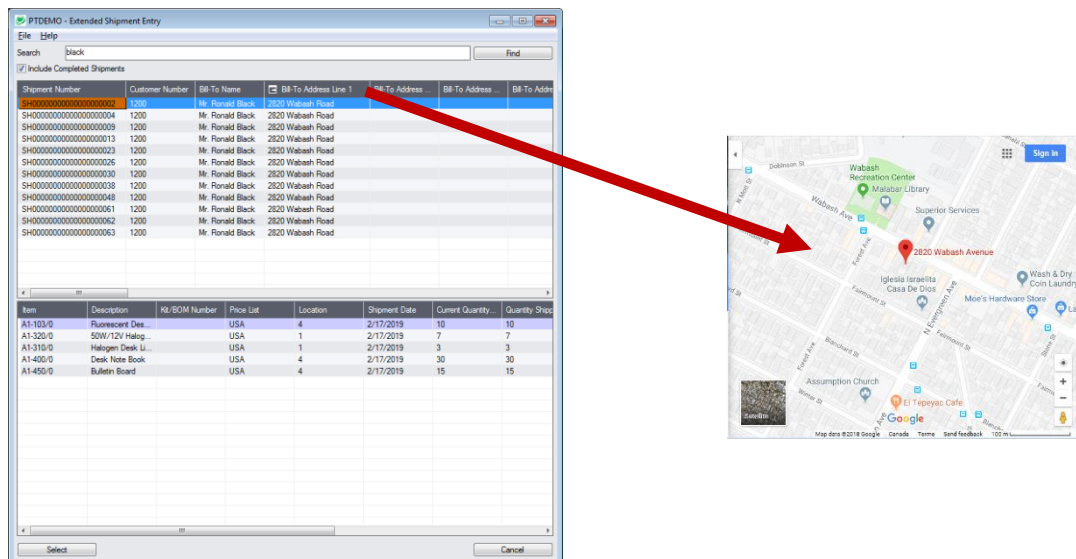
PTDEMO - Extended Shipment Entry

File Help

Search black Find

Include Completed Shipments

| Shipment Number | Customer Number | Bill-To Name | Bill-To Address Line 1 | Bill-To Address ... | Bill-To Address ... | Bill-To Addre |
|---|---|---|---|---|---|---|
| SH0000000000000000002 | 1200 | Mr. Ronald Black | 2820 Wabash Road | | | |
| SH0000000000000000004 | 1200 | Mr. Ronald Black | 2820 Wabash Road | | | |
| SH0000000000000000009 | 1200 | Mr. Ronald Black | 2820 Wabash Road | | | |
| SH0000000000000000013 | 1200 | Mr. Ronald Black | 2820 Wabash Road | | | |
| SH0000000000000000023 | 1200 | Mr. Ronald Black | 2820 Wabash Road | | | |
| SH0000000000000000026 | 1200 | Mr. Ronald Black | 2820 Wabash Road | | | |
| SH0000000000000000030 | 1200 | Mr. Ronald Black | 2820 Wabash Road | | | |
| SH0000000000000000038 | 1200 | Mr. Ronald Black | 2820 Wabash Road | | | |
| SH0000000000000000048 | 1200 | Mr. Ronald Black | 2820 Wabash Road | | | |
| SH0000000000000000061 | 1200 | Mr. Ronald Black | 2820 Wabash Road | | | |
| SH0000000000000000062 | 1200 | Mr. Ronald Black | 2820 Wabash Road | | | |
| SH0000000000000000063 | 1200 | Mr. Ronald Black | 2820 Wabash Road | | | |

| Item | Description | Kit/BOM Number | Price List | Location | Shipment Date | Current Quantity... | Quantity Shipp |
|---|---|---|---|---|---|---|---|
| A1-103/0 | Fluorescent Des... | | USA | 4 | 2/17/2019 | 10 | 10 |
| A1-320/0 | 50W/12V Halog... | | USA | 1 | 2/17/2019 | 7 | 7 |
| A1-310/0 | Halogen Desk Li... | | USA | 1 | 2/17/2019 | 3 | 3 |
| A1-400/0 | Desk Note Book | | USA | 4 | 2/17/2019 | 30 | 30 |
| A1-450/0 | Bulletin Board | | USA | 4 | 2/17/2019 | 15 | 15 |

Select Cancel

Sign in
Dobinson St
Wabash Recreation Center
Malabar Library
Wabash Ave
Superior Services
N Mott St
Forest Ave
2820 Wabash Avenue
Iglesia Israelita Casa De Dios
Wash & Dry Coin Laundry
Moe's Hardware Store
Fairmount St
N Evergreen Ave
Blanchard St
Assumption Church
El Tepeyac Cafe
Satellite
Google
Map data ©2018 Google Canada Terms Send feedback 100 m